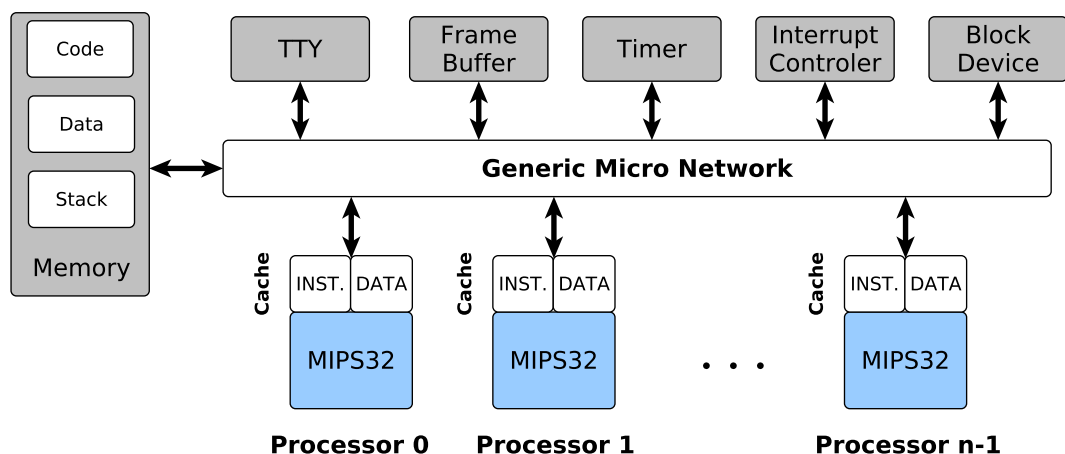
Code

Data

Stack

Memory

TTY

Frame Buffer

Timer

Interrupt Controler

Block Device

Generic Micro Network

Cache

INST.

DATA

MIPS32

Processor 0

Cache

INST.

DATA

MIPS32

Processor 1

. . .

Cache

INST.

DATA

MIPS32

Processor n-1